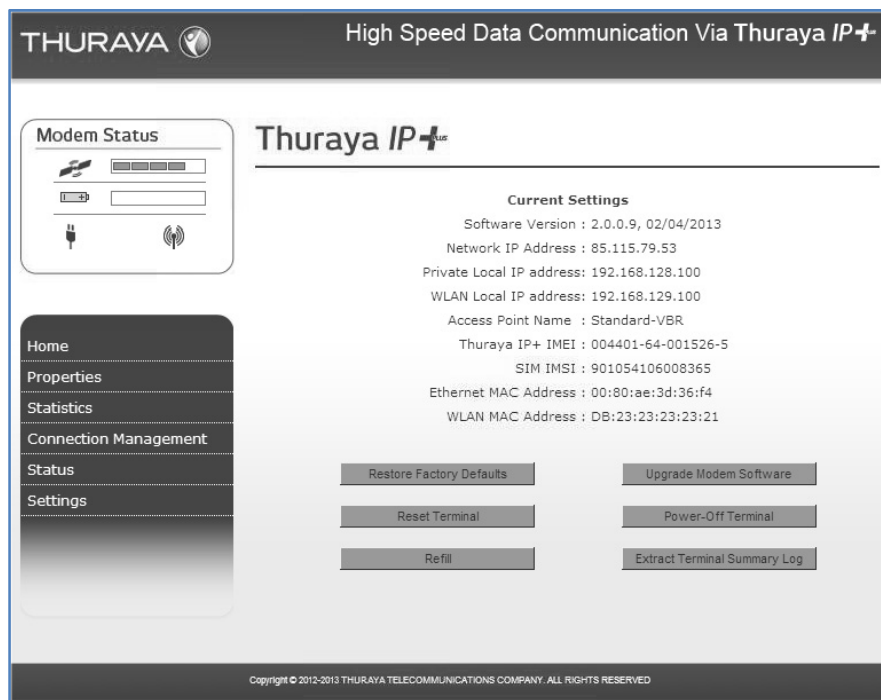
THURAYA

High Speed Data Communication Via Thuraya IP+

Modem Status

Thuraya IP+

Current Settings
Software Version : 2.0.0.9, 02/04/2013
Network IP Address : 85.115.79.53
Private Local IP address: 192.168.128.100
WLAN Local IP address: 192.168.129.100
Access Point Name : Standard-VBR
Thuraya IP+ IMEI : 004401-64-001526-5
SIM IMSI : 901054106008365
Ethernet MAC Address : 00:80:ae:3d:36:f4
WLAN MAC Address : DB:23:23:23:23:21

Home
Properties
Statistics
Connection Management
Status
Settings

Restore Factory Defaults
Upgrade Modem Software
Reset Terminal
Power-Off Terminal
Refill
Extract Terminal Summary Log

Copyright © 2012-2013 THURAYA TELECOMMUNICATIONS COMPANY. ALL RIGHTS RESERVED